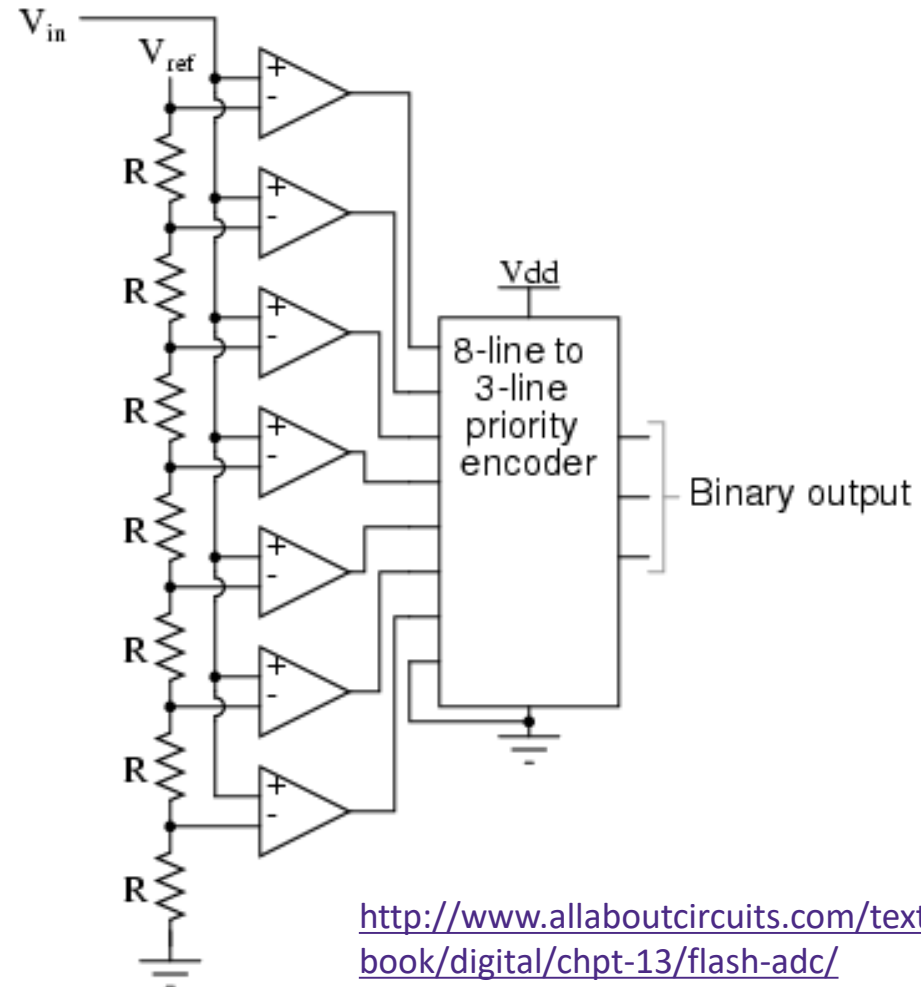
$V_{in}$

$V_{ref}$

R

R

R

R

R

R

R

R

+
-

+
-

+
-

+
-

+
-

+
-

+
-

Vdd

8-line to 3-line priority encoder

Binary output

http://www.allaboutcircuits.com/textbook/digital/chpt-13/flash-adc/